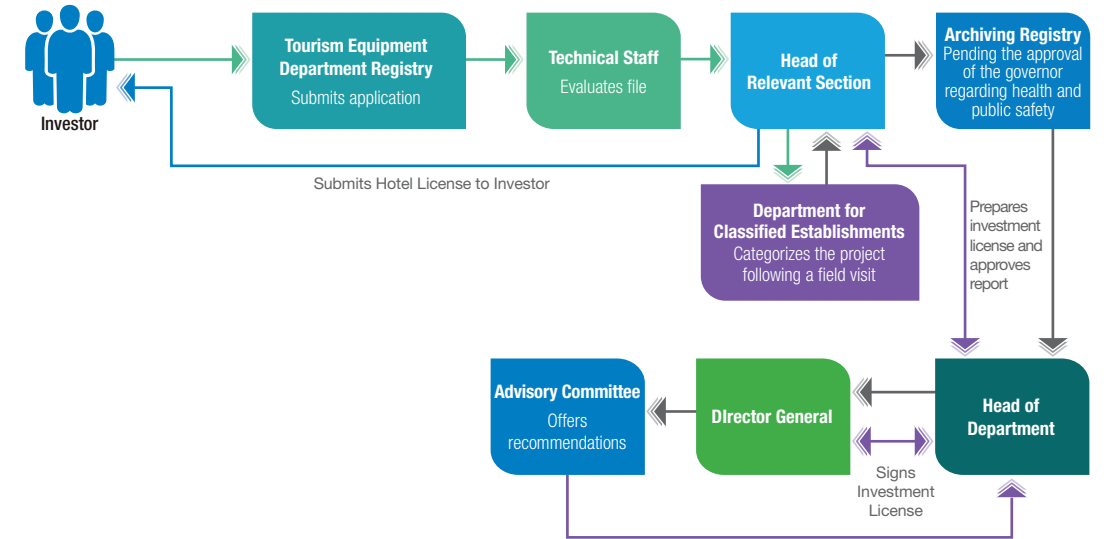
Investor

Tourism Equipment Department Registry
Submits application

Technical Staff
Evaluates file

Head of Relevant Section

Archiving Registry
Pending the approval of the governor regarding health and public safety

Submits Hotel License to Investor

Department for Classified Establishments
Categorizes the project following a field visit

Prepares investment license and approves report

Advisory Committee
Offers recommendations

DIrector General

Head of Department

Signs Investment License